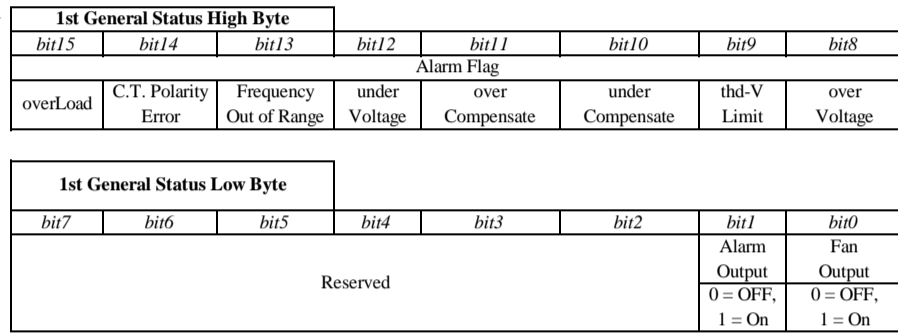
| 1st General Status High Byte | | | | | | | |
|---|---|---|---|---|---|---|---|
| bit15 | bit14 | bit13 | bit12 | bit11 | bit10 | bit9 | bit8 |
| Alarm Flag | | | | | | | |
| overLoad | C.T. Polarity Error | Frequency Out of Range | under Voltage | over Compensate | under Compensate | thd-V Limit | over Voltage |

| 1st General Status Low Byte | | | | | | | |
|---|---|---|---|---|---|---|---|
| bit7 | bit6 | bit5 | bit4 | bit3 | bit2 | bit1 | bit0 |
| Reserved | | | | | | Alarm Output | Fan Output |
| | | | | | | 0 = OFF, 1 = On | 0 = OFF, 1 = On |